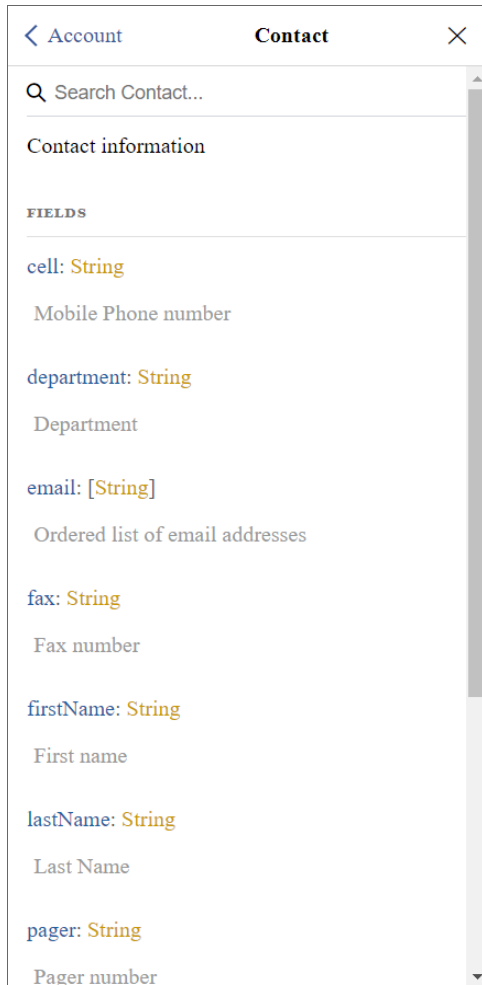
< Account

Contact

Search Contact...

Contact information

FIELDS

cell: String

Mobile Phone number

department: String

Department

email: [String]

Ordered list of email addresses

fax: String

Fax number

firstName: String

First name

lastName: String

Last Name

pager: String

Pager number